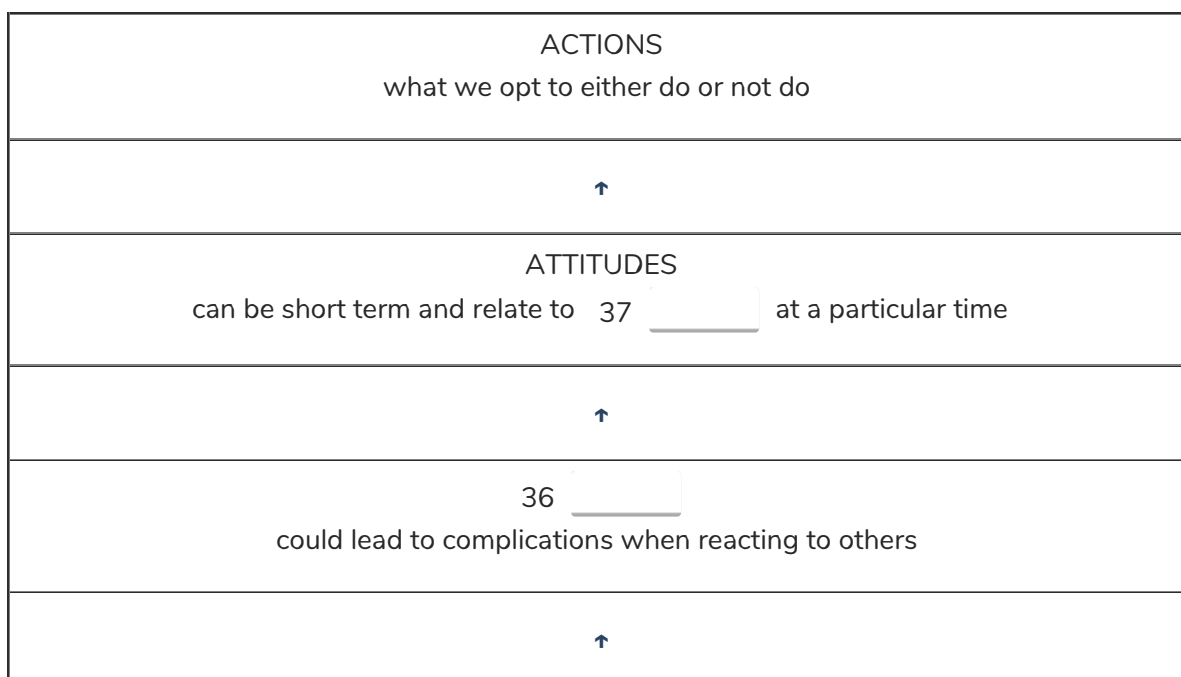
| ACTIONS<br>what we opt to either do or not do |
|---|
| ↑ |
| ATTITUDES<br>can be short term and relate to 37 ______ at a particular time |
| ↑ |
| 36 ______<br>could lead to complications when reacting to others |
| ↑ |